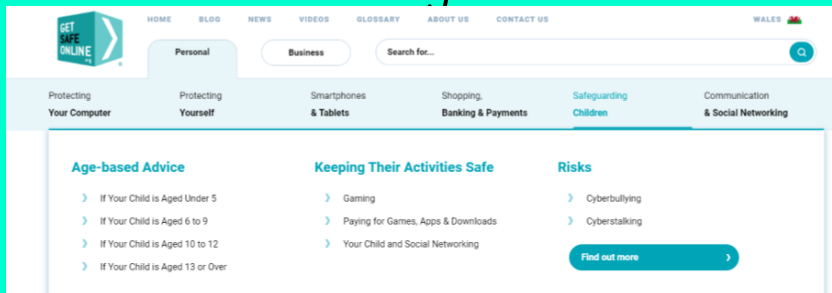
GET SAFE ONLINE .org

HOME BLOG NEWS VIDEOS GLOSSARY ABOUT US CONTACT US

WALES

Personal

Business

Search for...

Protecting Your Computer

Protecting Yourself

Smartphones & Tablets

Shopping, Banking & Payments

Safeguarding Children

Communication & Social Networking

Age-based Advice

› If Your Child is Aged Under 5

› If Your Child is Aged 6 to 9

› If Your Child is Aged 10 to 12

› If Your Child is Aged 13 or Over

Keeping Their Activities Safe

› Gaming

› Paying for Games, Apps & Downloads

› Your Child and Social Networking

Risks

› Cyberbullying

› Cyberstalking

Find out more ›